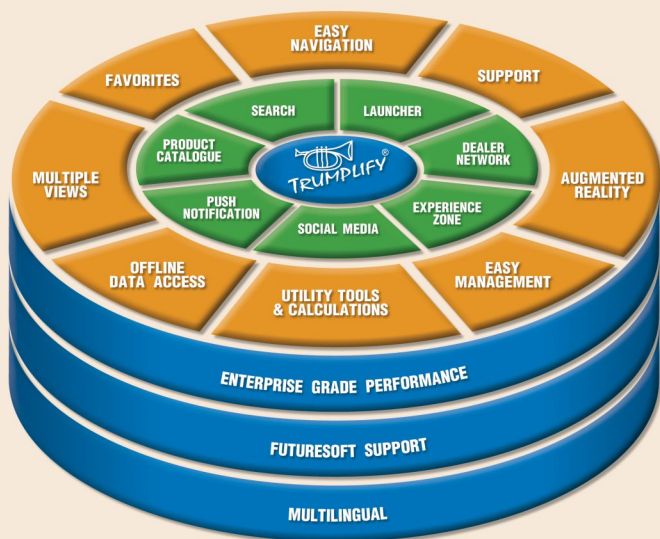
EASY NAVIGATION

FAVORITES

SUPPORT

SEARCH

LAUNCHER

PRODUCT CATALOGUE

DEALER NETWORK

TRUMPLIFY®

MULTIPLE VIEWS

AUGMENTED REALITY

PUSH NOTIFICATION

EXPERIENCE ZONE

SOCIAL MEDIA

OFFLINE DATA ACCESS

EASY MANAGEMENT

UTILITY TOOLS & CALCULATIONS

ENTERPRISE GRADE PERFORMANCE

FUTURESOFT SUPPORT

MULTILINGUAL